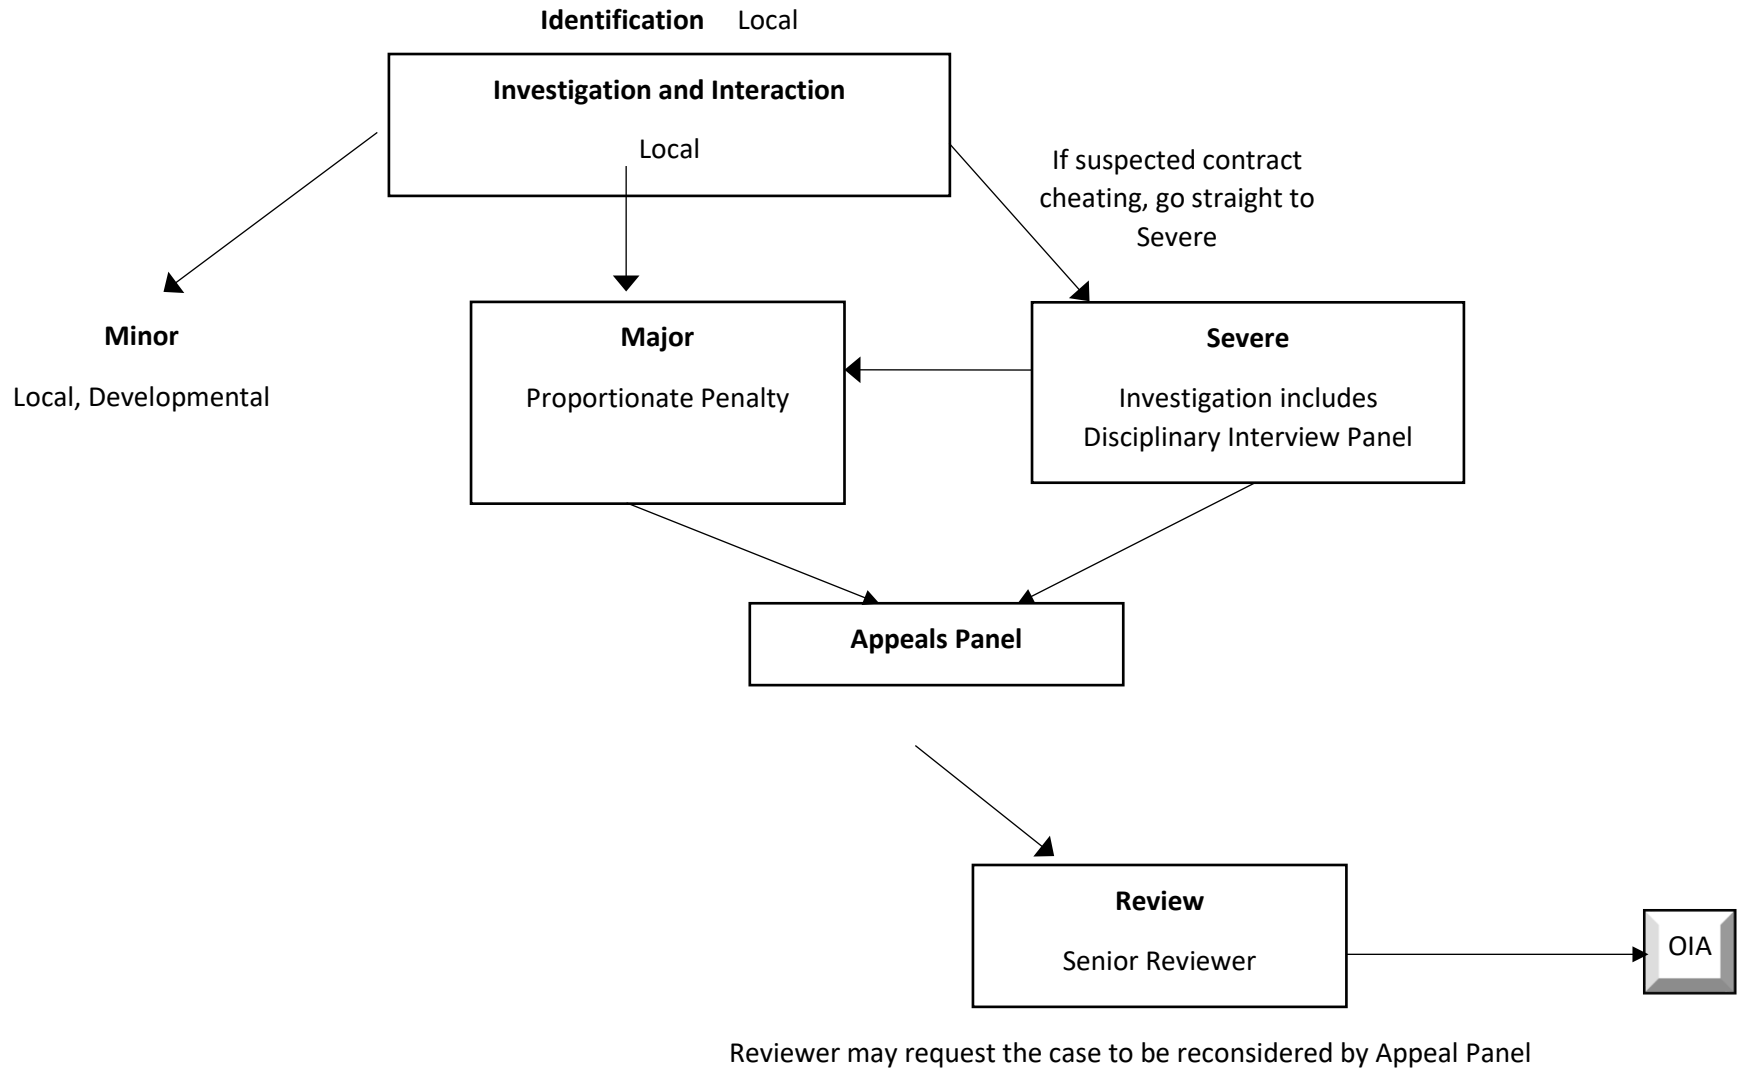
**Identification** Local

**Investigation and Interaction**

Local

If suspected contract cheating, go straight to Severe

**Minor**

Local, Developmental

**Major**

Proportionate Penalty

**Severe**

Investigation includes Disciplinary Interview Panel

**Appeals Panel**

**Review**

Senior Reviewer

OIA

Reviewer may request the case to be reconsidered by Appeal Panel